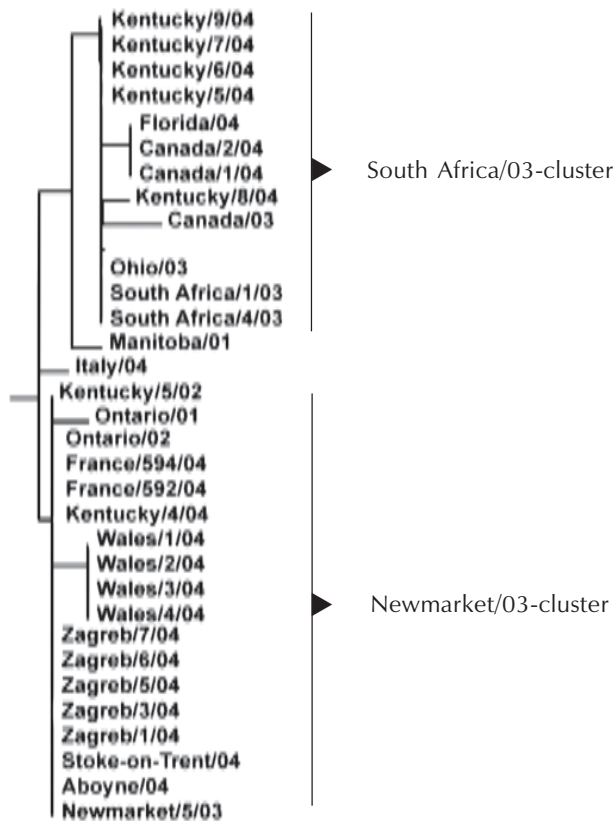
Kentucky/9/04
Kentucky/7/04
Kentucky/6/04
Kentucky/5/04
Florida/04
Canada/2/04
Canada/1/04
Kentucky/8/04
Canada/03
Ohio/03
South Africa/1/03
South Africa/4/03
Manitoba/01
Italy/04
Kentucky/5/02
Ontario/01
Ontario/02
France/594/04
France/592/04
Kentucky/4/04
Wales/1/04
Wales/2/04
Wales/3/04
Wales/4/04
Zagreb/7/04
Zagreb/6/04
Zagreb/5/04
Zagreb/3/04
Zagreb/1/04
Stoke-on-Trent/04
Aboyne/04
Newmarket/5/03

South Africa/03-cluster

Newmarket/03-cluster